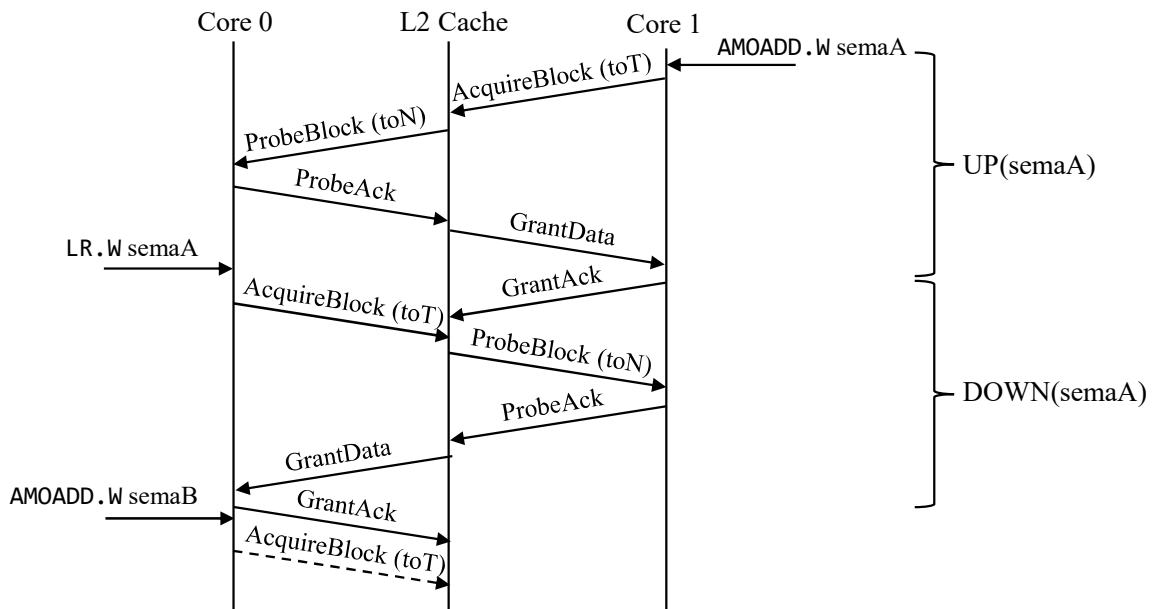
Core 0
L2 Cache
Core 1

AMOADD.W semaA
AcquireBlock (toT)
ProbeBlock (toN)
ProbeAck
GrantData
LR.W semaA
GrantAck
AcquireBlock (toT)
ProbeBlock (toN)
ProbeAck
GrantData
AMOADD.W semaB
GrantAck
AcquireBlock (toT)

UP(semaA)
DOWN(semaA)